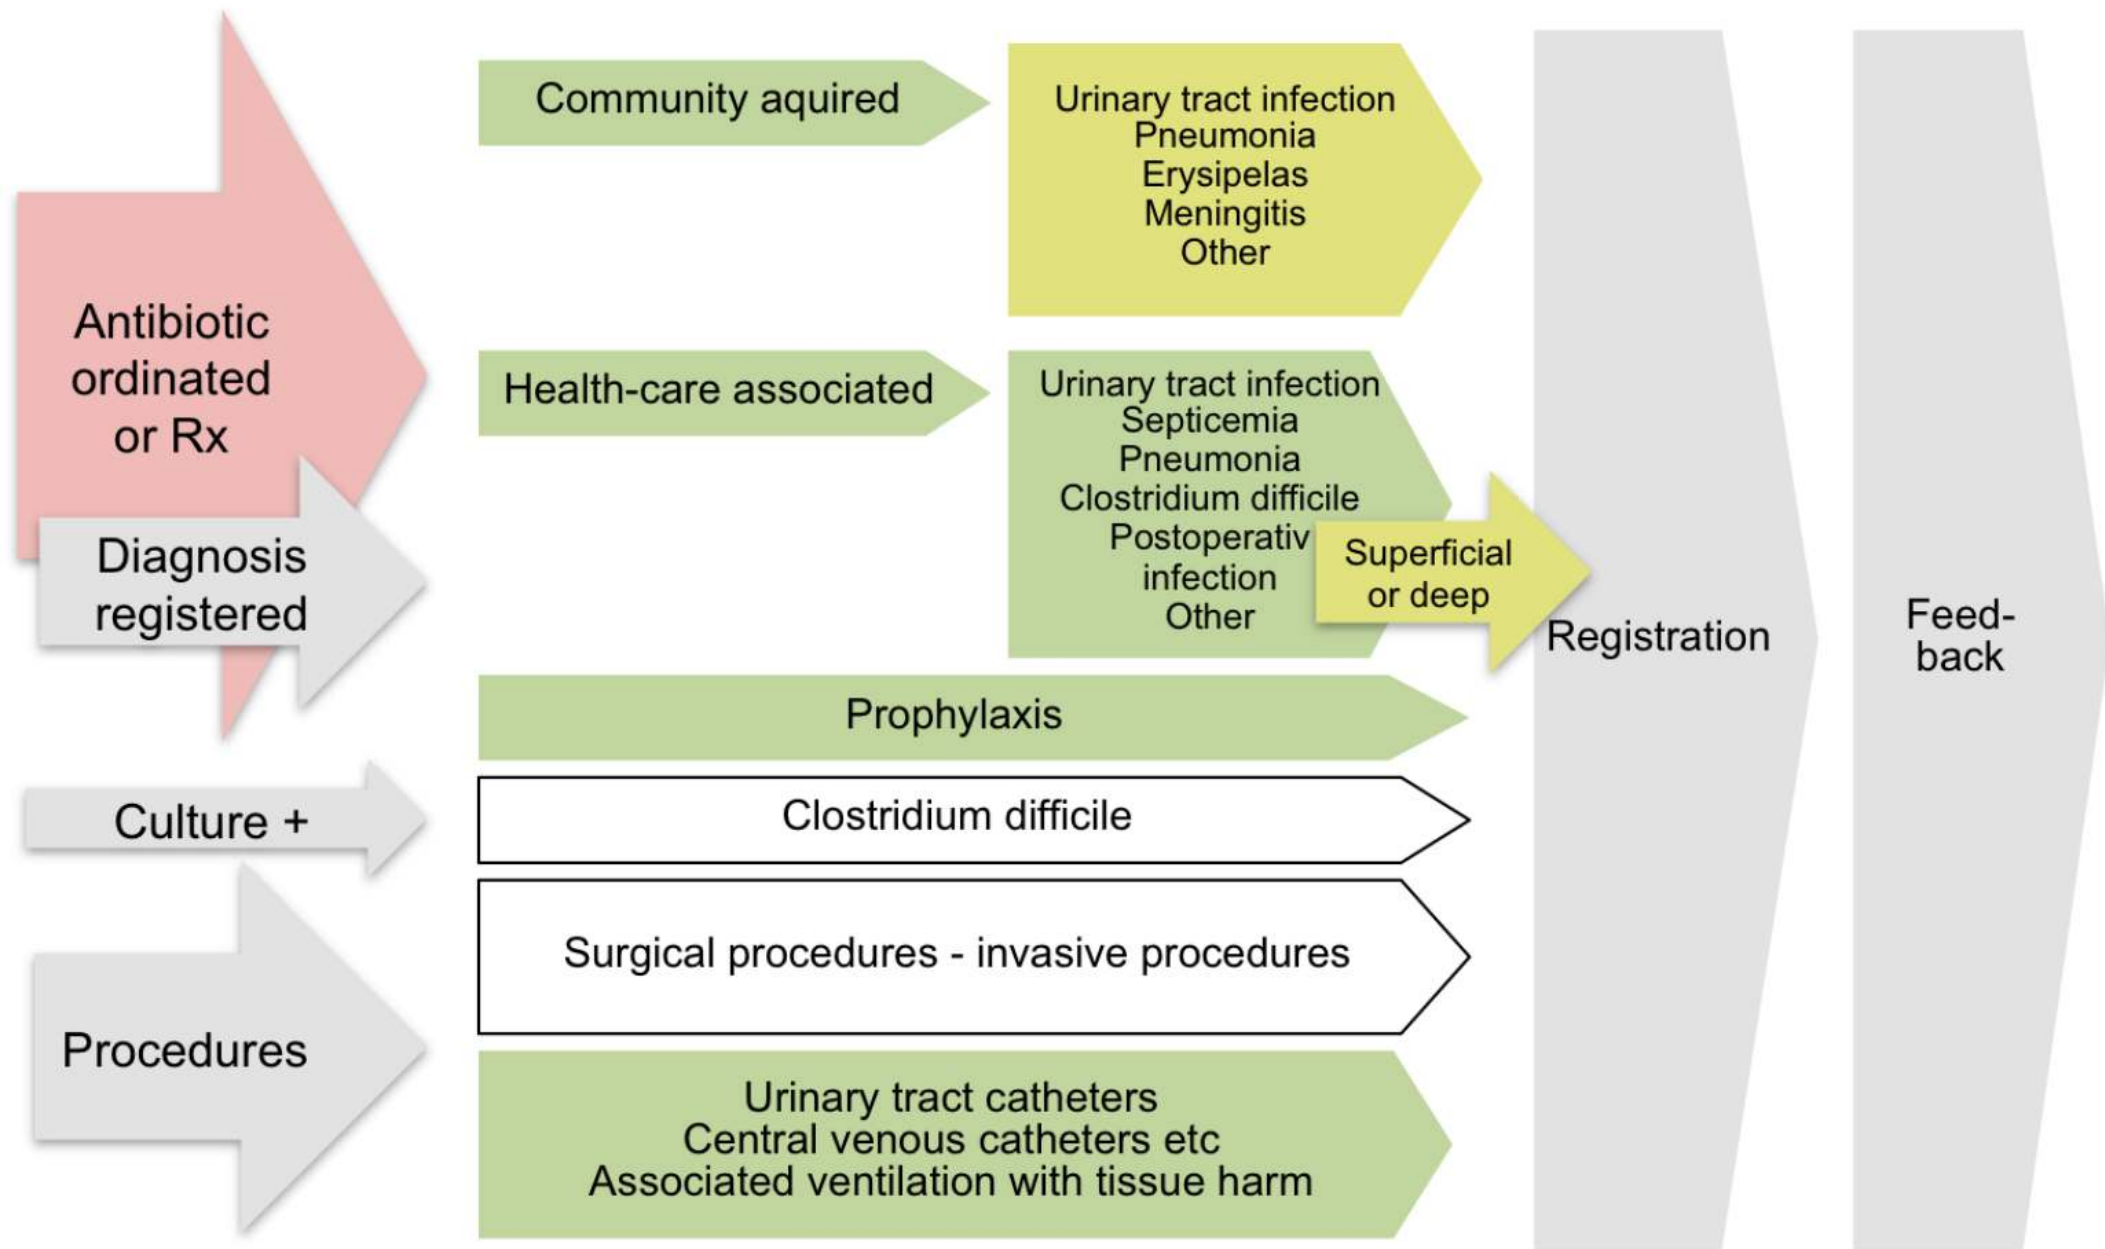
Antibiotic ordinated or Rx

Diagnosis registered

Culture +

Procedures

Community aquired

Urinary tract infection
Pneumonia
Erysipelas
Meningitis
Other

Health-care associated

Urinary tract infection
Septicemia
Pneumonia
Clostridium difficile
Postoperativ infection
Other

Superficial or deep

Prophylaxis

Clostridium difficile

Surgical procedures - invasive procedures

Urinary tract catheters
Central venous catheters etc
Associated ventilation with tissue harm

Registration

Feed-back